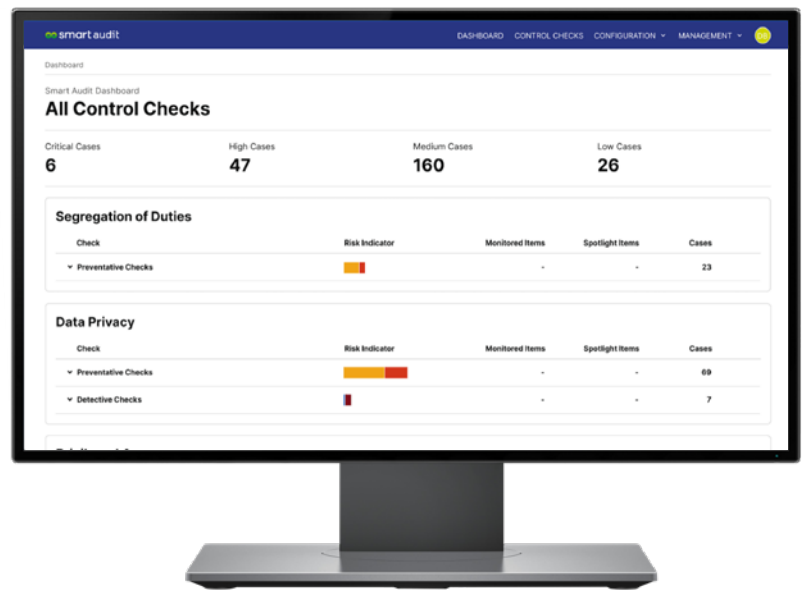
smart audit

DASHBOARD CONTROL CHECKS CONFIGURATION MANAGEMENT DB

Dashboard

Smart Audit Dashboard

All Control Checks

Critical Cases
6

High Cases
47

Medium Cases
160

Low Cases
26

Segregation of Duties

| Check | Risk Indicator | Monitored Items | Spotlight Items | Cases |
|---|---|---|---|---|
| Preventative Checks | | - | - | 23 |

Data Privacy

| Check | Risk Indicator | Monitored Items | Spotlight Items | Cases |
|---|---|---|---|---|
| Preventative Checks | | - | - | 69 |
| Detective Checks | | - | - | 7 |

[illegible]